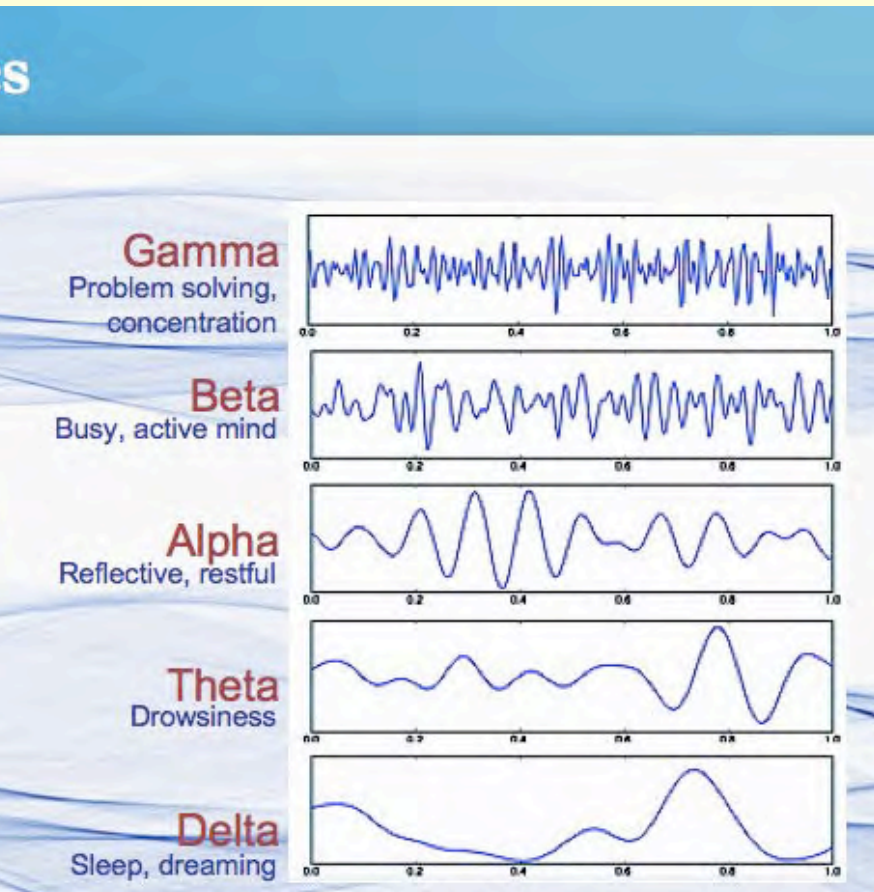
s

Gamma
Problem solving, concentration

0.0 0.2 0.4 0.6 0.8 1.0

Beta
Busy, active mind

0.0 0.2 0.4 0.6 0.8 1.0

Alpha
Reflective, restful

0.0 0.2 0.4 0.6 0.8 1.0

Theta
Drowsiness

0.0 0.2 0.4 0.6 0.8 1.0

Delta
Sleep, dreaming

0.0 0.2 0.4 0.6 0.8 1.0